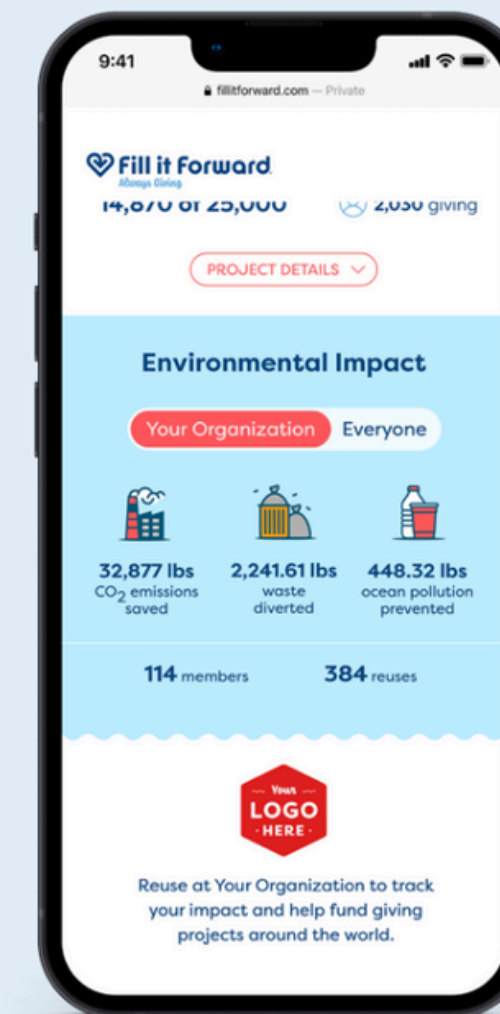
9:41

fillitforward.com — Private

Fill it Forward
Always Giving

14,870 of 25,000

2,030 giving

PROJECT DETAILS

Environmental Impact

Your Organization

Everyone

32,877 lbs
$CO_2$ emissions saved

2,241.61 lbs
waste diverted

448.32 lbs
ocean pollution prevented

114 members

384 reuses

Your
LOGO
HERE

Reuse at Your Organization to track your impact and help fund giving projects around the world.